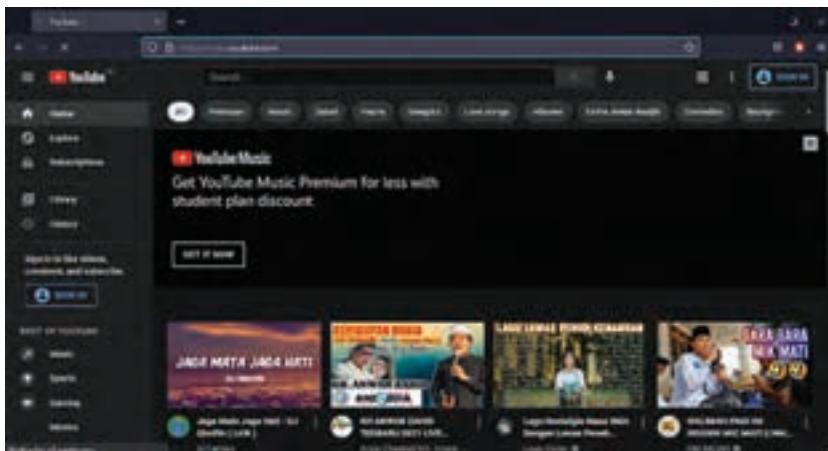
YouTube

YouTube

Search

SIGN IN

Home

Explore

Subscriptions

Library

History

Sign in to like videos, comment, and subscribe.

SIGN IN

BEST OF YOUTUBE

Music

Sports

Gaming

All

YouTube Music

Get YouTube Music Premium for less with student plan discount

GET IT NOW

JAGA MATA JAGA HATI

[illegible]

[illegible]

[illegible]